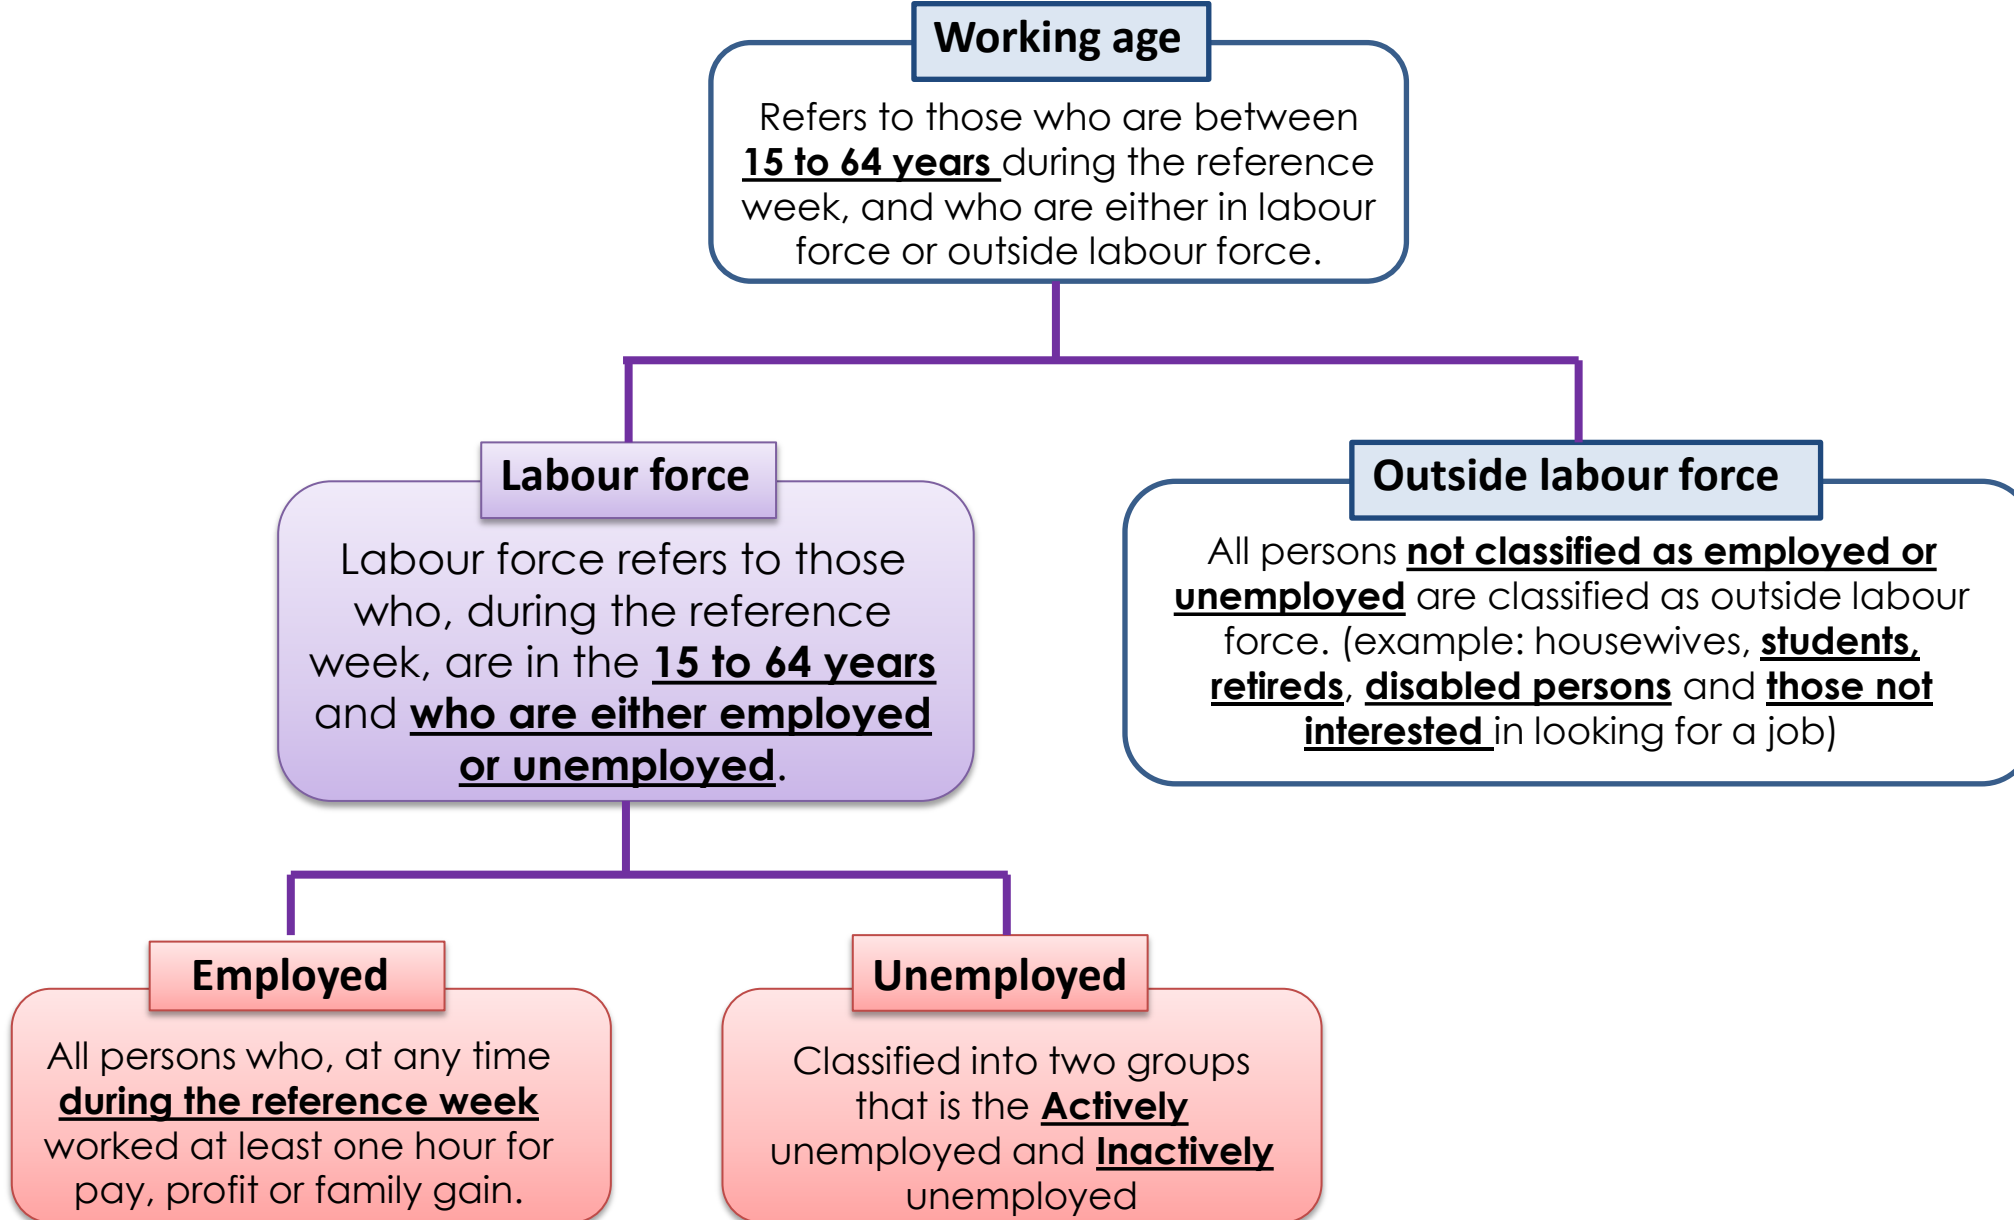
Working age

Refers to those who are between 15 to 64 years during the reference week, and who are either in labour force or outside labour force.

Labour force

Labour force refers to those who, during the reference week, are in the 15 to 64 years and who are either employed or unemployed.

Outside labour force

All persons not classified as employed or unemployed are classified as outside labour force. (example: housewives, students, retireds, disabled persons and those not interested in looking for a job)

Employed

All persons who, at any time during the reference week worked at least one hour for pay, profit or family gain.

Unemployed

Classified into two groups that is the Actively unemployed and Inactively unemployed